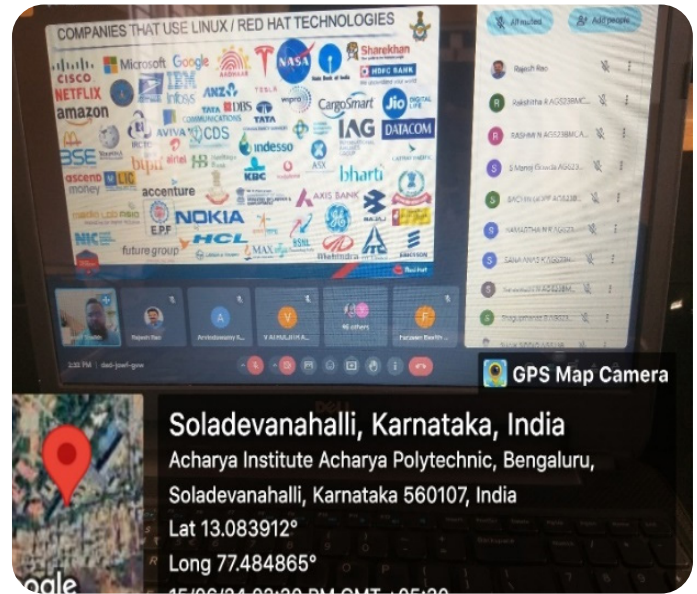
COMPANIES THAT USE LINUX / RED HAT TECHNOLOGIES

CISCO Microsoft Google AADHAAR TESLA NASA State Bank of India Sharekhan HDFC BANK NETFLIX IBM Infosys ANZ DBS wipro CargoSmart Jio amazon TATA COMMUNICATIONS AVIVA CDS IAG DATACOM BSE indesso ascend money accenture KBC ASX bharti AXIS BANK EPF NOKIA HCL NIC future group MAX Mahindra Red Hat

All muted Add people

Rajesh Rao
Rakshitha R AG523BMC...
RASHMI N AG523BMCA...
S Manoj Gowda AG523...
SACHIN M P AG523B...
SAMARTHA M P AG523...
SANA NAAZ K AG523...

Rajesh Rao Arvindaswamy S... V ANURADHA 46 others Farzaan Ebrahim

2:32 PM | dad-jowf-gas

GPS Map Camera

Soladevanahalli, Karnataka, India
Acharya Institute Acharya Polytechnic, Bengaluru, Soladevanahalli, Karnataka 560107, India
Lat 13.083912°
Long 77.484865°
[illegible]

Google